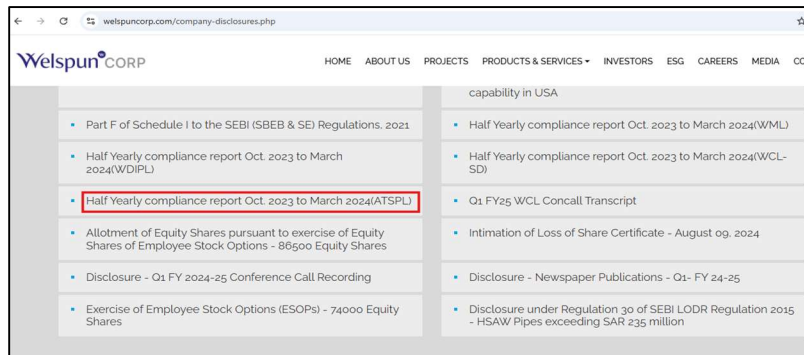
welspuncorp.com/company-disclosures.php

Welspun CORP

HOME ABOUT US PROJECTS PRODUCTS & SERVICES INVESTORS ESG CAREERS MEDIA CO

capability in USA

Part F of Schedule I to the SEBI (SBEB & SE) Regulations, 2021

Half Yearly compliance report Oct. 2023 to March 2024(WDIPL)

Half Yearly compliance report Oct. 2023 to March 2024(ATSPL)

Allotment of Equity Shares pursuant to exercise of Equity Shares of Employee Stock Options - 86500 Equity Shares

Disclosure - Q1 FY 2024-25 Conference Call Recording

Exercise of Employee Stock Options (ESOPs) - 74000 Equity Shares

Half Yearly compliance report Oct. 2023 to March 2024(WML)

Half Yearly compliance report Oct. 2023 to March 2024(WCL-SD)

Q1 FY25 WCL Concall Transcript

Intimation of Loss of Share Certificate - August 09, 2024

Disclosure - Newspaper Publications - Q1- FY 24-25

Disclosure under Regulation 30 of SEBI LODR Regulation 2015 - HSAW Pipes exceeding SAR 235 million